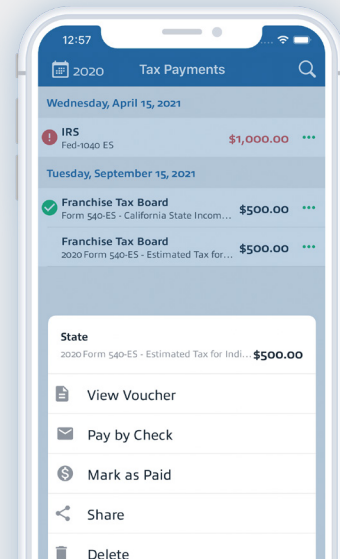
12:57

2020 Tax Payments

Wednesday, April 15, 2021

IRS
Fed-1040 ES
$1,000.00 •••

Tuesday, September 15, 2021

Franchise Tax Board
Form 540-ES - California State Incom...
$500.00 •••

Franchise Tax Board
2020 Form 540-ES - Estimated Tax for...
$500.00 •••

State
2020 Form 540-ES - Estimated Tax for Indi...
$500.00

View Voucher

Pay by Check

Mark as Paid

Share

Delete